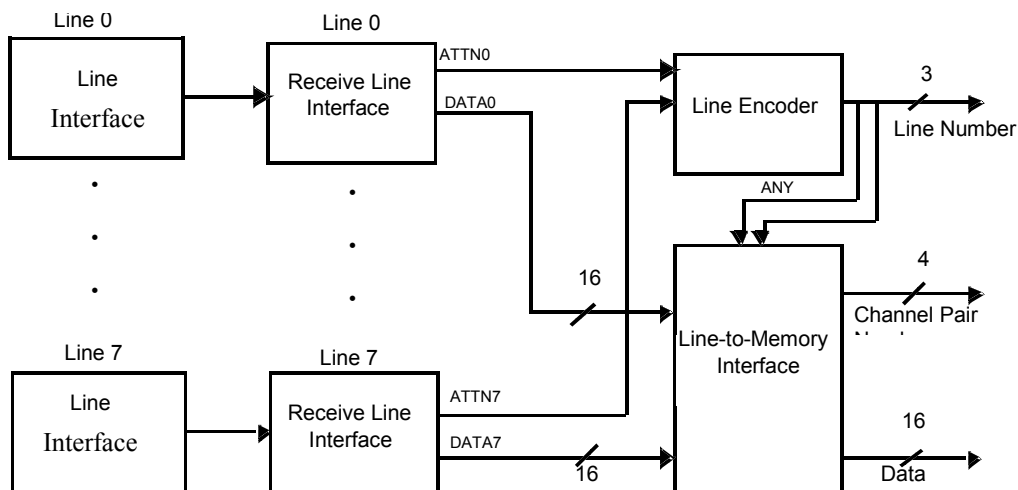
Line 0

Line Interface

Line 0

Receive Line Interface

ATTN0

DATA0

Line Encoder

3

Line Number

ANY

16

4

Channel Pair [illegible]

Line-to-Memory Interface

Line 7

Line Interface

Line 7

Receive Line Interface

ATTN7

DATA7

16

16

Data